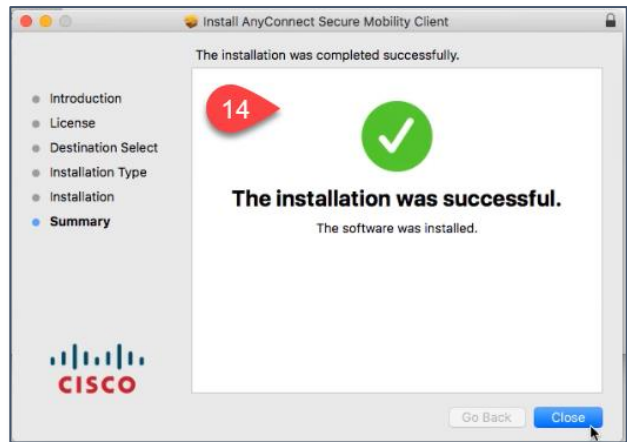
Install AnyConnect Secure Mobility Client

The installation was completed successfully.

Introduction
License
Destination Select
Installation Type
Installation
Summary

14

The installation was successful.

The software was installed.

cisco

Go Back
Close